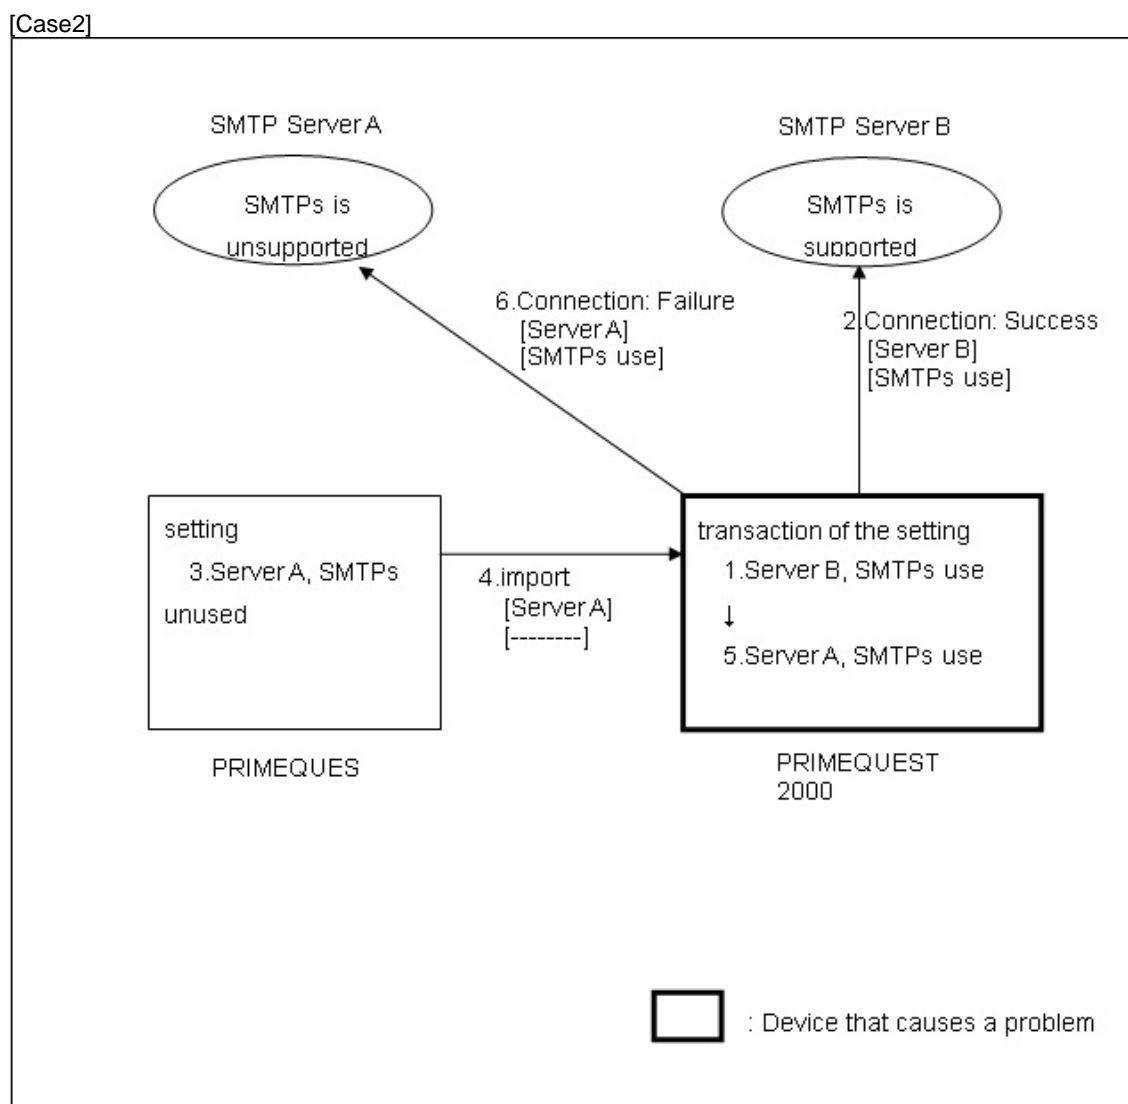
[Case2]

SMTP Server A

SMTPs is unsupported

SMTP Server B

SMTPs is supported

6.Connection: Failure
[Server A]
[SMTPs use]

2.Connection: Success
[Server B]
[SMTPs use]

setting
3.Server A, SMTPs unused

4.import
[Server A]
[--------]

transaction of the setting
1.Server B, SMTPs use
↓
5.Server A, SMTPs use

PRIMEQUES

PRIMEQUEST 2000

: Device that causes a problem